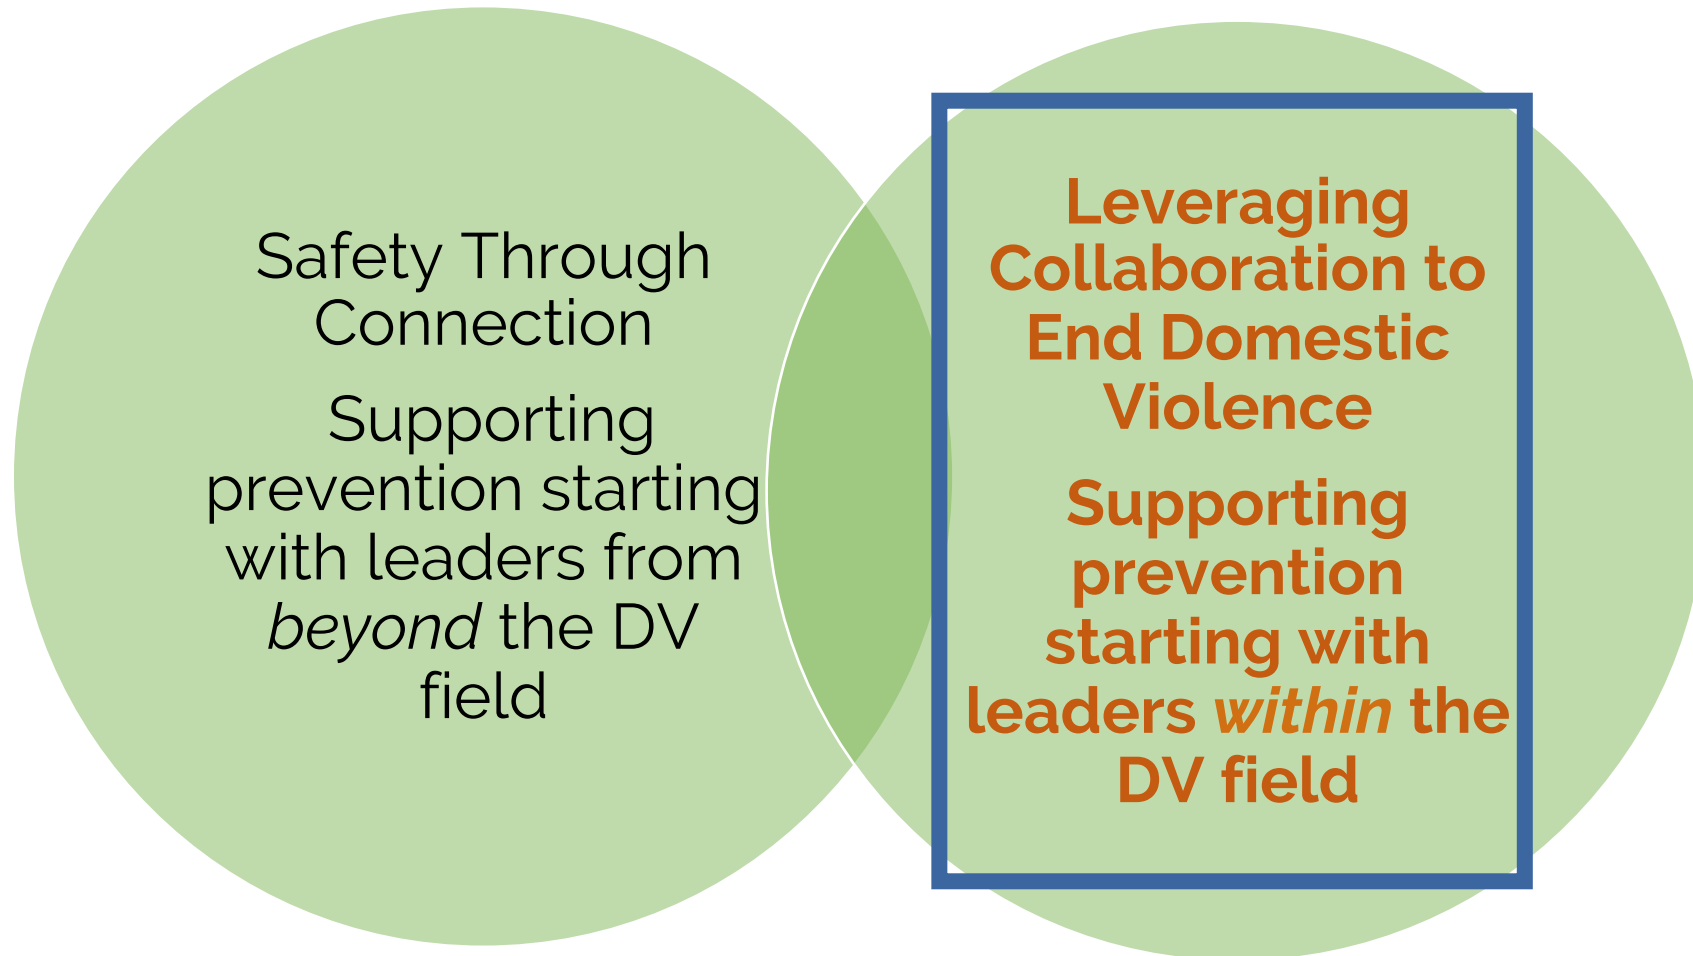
Safety Through Connection

Supporting prevention starting with leaders from *beyond* the DV field

Leveraging Collaboration to End Domestic Violence

Supporting prevention starting with leaders *within* the DV field